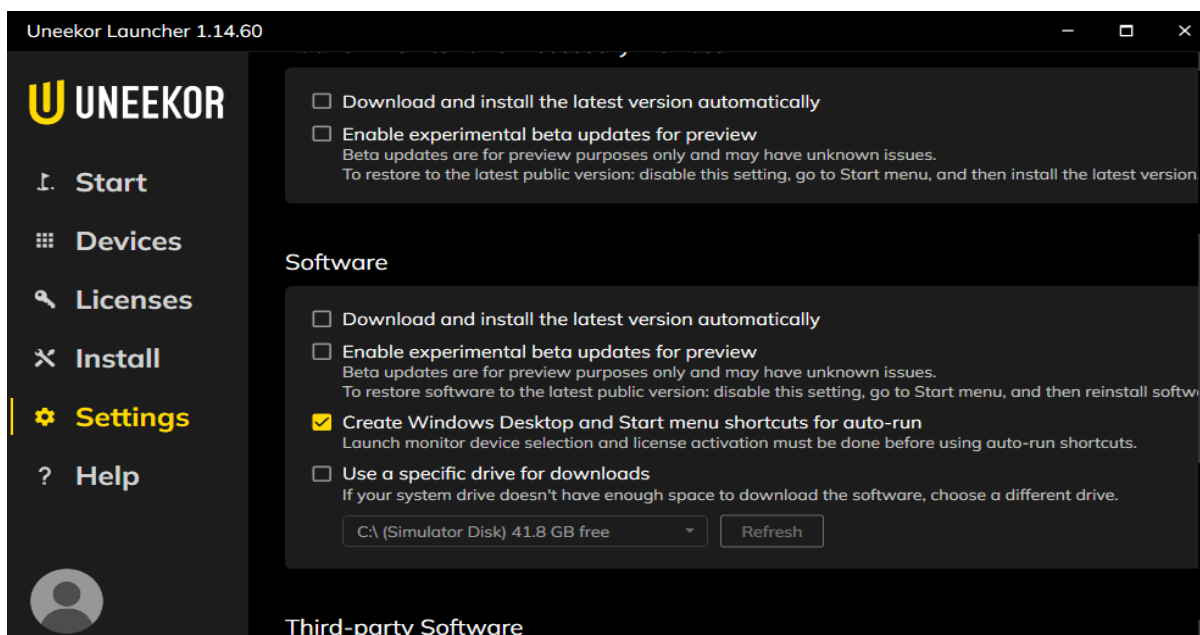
Uneekor Launcher 1.14.60

UNEEKOR

Start
Devices
Licenses
Install
Settings
? Help

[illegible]

Download and install the latest version automatically
Enable experimental beta updates for preview
Beta updates are for preview purposes only and may have unknown issues.
To restore to the latest public version: disable this setting, go to Start menu, and then install the latest version

Software

Download and install the latest version automatically
Enable experimental beta updates for preview
Beta updates are for preview purposes only and may have unknown issues.
To restore software to the latest public version: disable this setting, go to Start menu, and then reinstall softw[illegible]
Create Windows Desktop and Start menu shortcuts for auto-run
Launch monitor device selection and license activation must be done before using auto-run shortcuts.
Use a specific drive for downloads
If your system drive doesn't have enough space to download the software, choose a different drive.
C:\ (Simulator Disk) 41.8 GB free
Refresh

Third-party Software